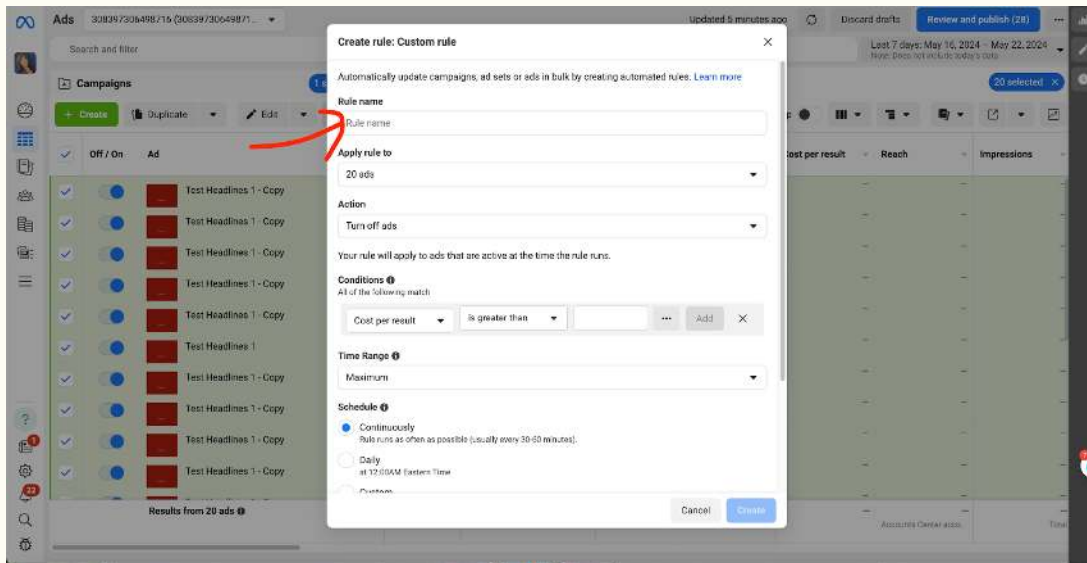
Ads 308397306498716 (308397306498 71... 

Updated 5 minutes ago Discard drafts Review and publish (28)

Search and filter

Last 7 days: May 16, 2024 – May 22, 2024
Note: Does not include today's data

Campaigns

20 selected ×

+ Create Duplicate Edit

Off / On Ad

Test Headlines 1 - Copy
Test Headlines 1 - Copy
Test Headlines 1 - Copy
Test Headlines 1 - Copy
Test Headlines 1 - Copy
Test Headlines 1
Test Headlines 1 - Copy
Test Headlines 1 - Copy
Test Headlines 1 - Copy
Test Headlines 1 - Copy

Results from 20 ads

Cost per result Reach Impressions

Accounts Center acco

Create rule: Custom rule

Automatically update campaigns, ad sets or ads in bulk by creating automated rules. Learn more

Rule name

Rule name

Apply rule to

20 ads

Action

Turn off ads

Your rule will apply to ads that are active at the time the rule runs.

Conditions
All of the following match

Cost per result is greater than ... Add ×

Time Range

Maximum

Schedule

Continuously
Rule runs as often as possible (usually every 30-60 minutes).

Daily
at 12:00AM Eastern Time

Custom

Cancel Create